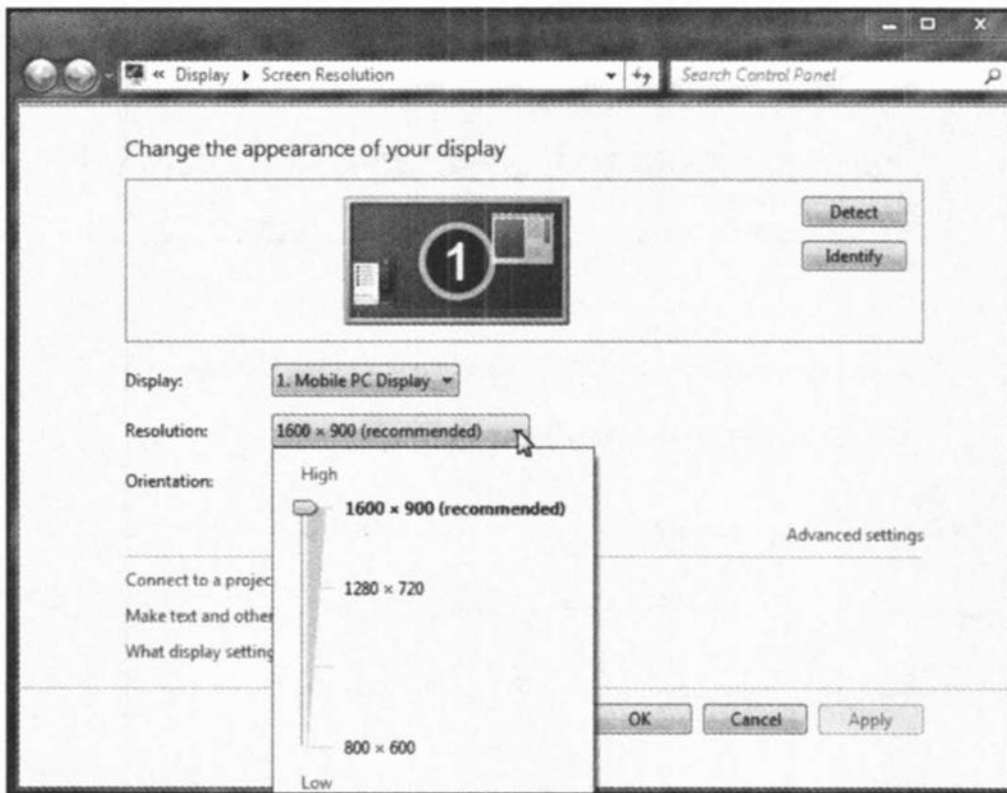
« Display ▸ Screen Resolution

Search Control Panel

Change the appearance of your display

Detect

Identify

1

Display: 1. Mobile PC Display

Resolution: 1600 × 900 (recommended)

Orientation:

High

1600 × 900 (recommended)

1280 × 720

800 × 600

Low

Advanced settings

Connect to a projec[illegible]

Make text and other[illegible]

What display setting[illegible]

OK

Cancel

Apply